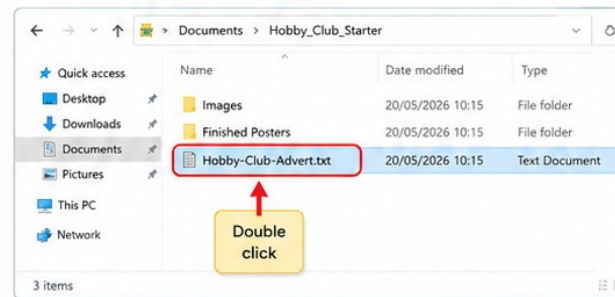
> Documents > Hobby_Club_Starter

Quick access
Desktop
Downloads
Documents
Pictures
This PC
Network

| Name | Date modified | Type |
|---|---|---|
| Images | 20/05/2026 10:15 | File folder |
| Finished Posters | 20/05/2026 10:15 | File folder |
| Hobby-Club-Advert.txt | 20/05/2026 10:15 | Text Document |

Double click

3 items